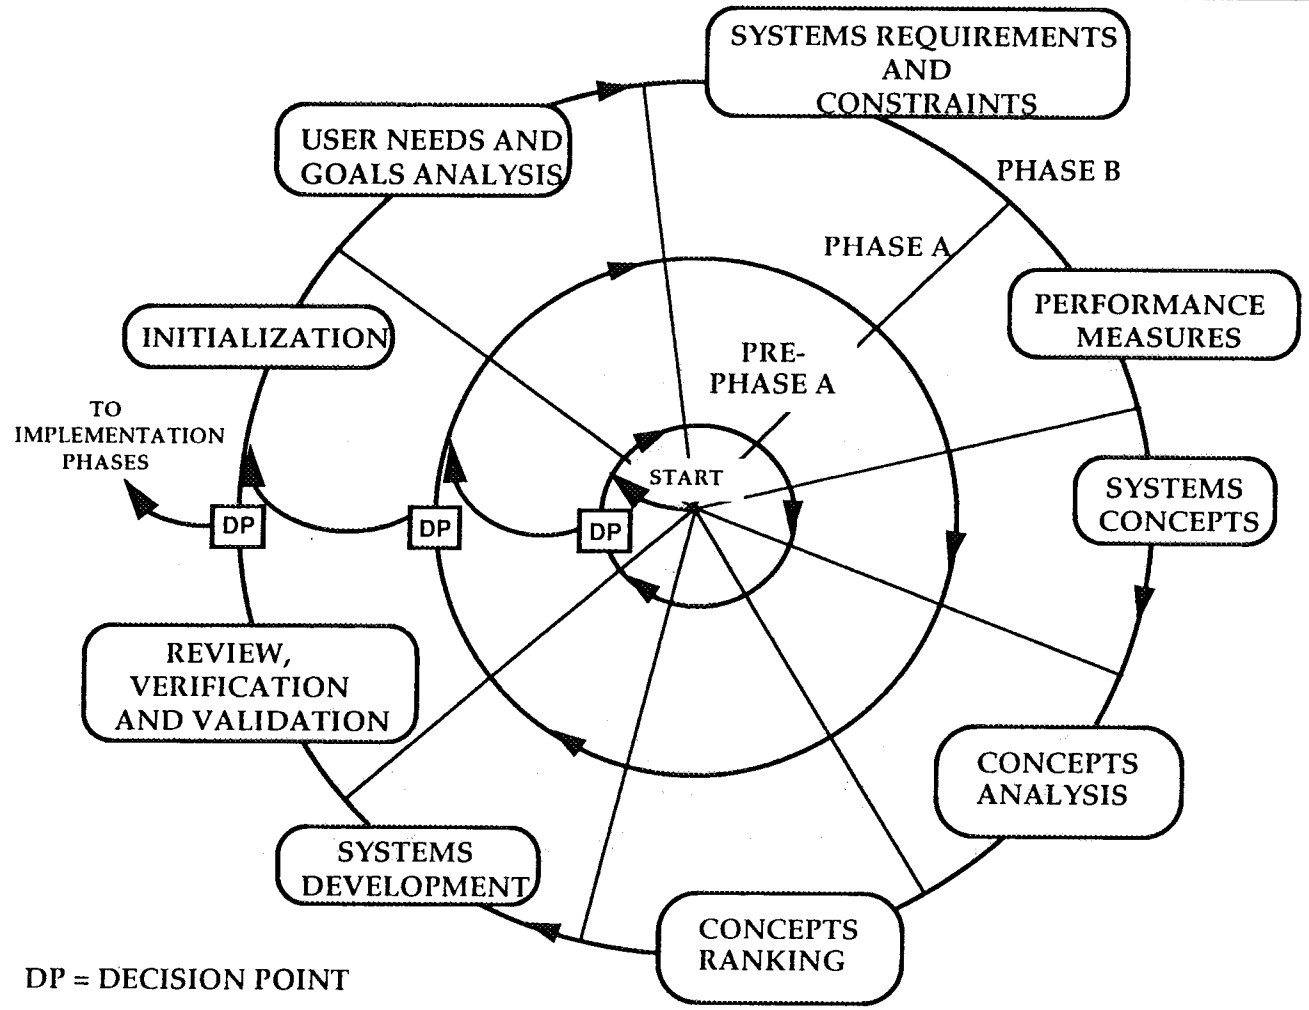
SYSTEMS REQUIREMENTS AND CONSTRAINTS

USER NEEDS AND GOALS ANALYSIS

PHASE B

PHASE A

PERFORMANCE MEASURES

INITIALIZATION

PRE-PHASE A

TO IMPLEMENTATION PHASES

START

SYSTEMS CONCEPTS

DP

DP

DP

REVIEW, VERIFICATION AND VALIDATION

CONCEPTS ANALYSIS

SYSTEMS DEVELOPMENT

CONCEPTS RANKING

DP = DECISION POINT